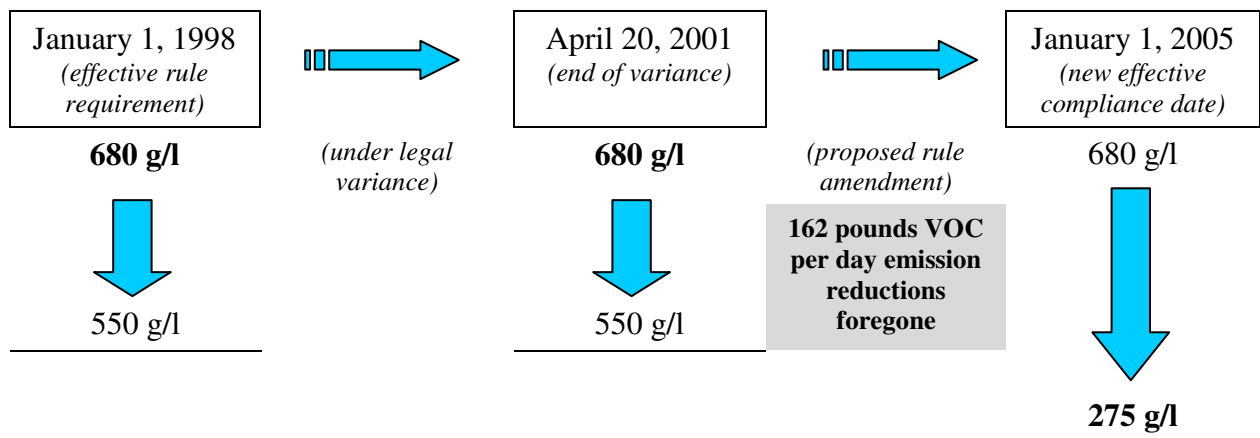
January 1, 1998
*(effective rule requirement)*

**680 g/l**

550 g/l

*(under legal variance)*

April 20, 2001
*(end of variance)*

**680 g/l**

550 g/l

*(proposed rule amendment)*

**162 pounds VOC per day emission reductions foregone**

January 1, 2005
*(new effective compliance date)*

680 g/l

**275 g/l**